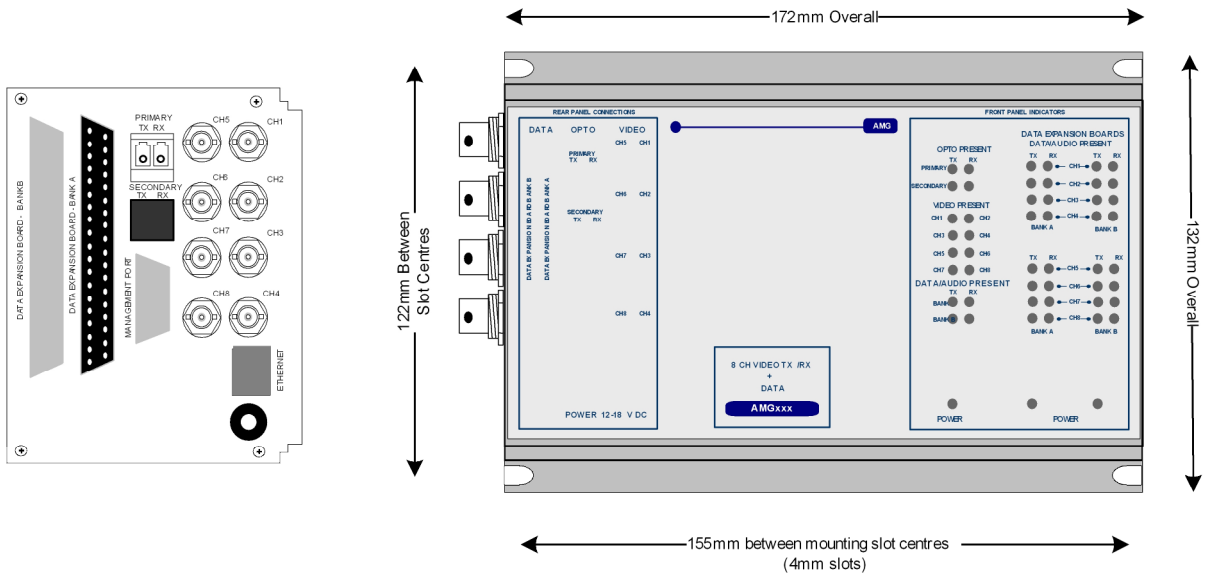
DATA EXPANSION BOARD - BANK B

DATA EXPANSION BOARD - BANK A

PRIMARY
TX RX

SECONDARY
TX RX

MANAGEMENT PORT

CH5 CH1
CH6 CH2
CH7 CH3
CH8 CH4

ETHERNET

172mm Overall

122mm Between Slot Centres

132mm Overall

REAR PANEL CONNECTIONS

DATA OPTO VIDEO

PRIMARY
TX RX

SECONDARY
TX RX

DATA EXPANSION BOARD BANK B
DATA EXPANSION BOARD BANK A

CH5 CH1
CH6 CH2
CH7 CH3
CH8 CH4

POWER 12-18 V DC

AMG

8 CH VIDEO TX /RX
+
DATA

AMGxxx

FRONT PANEL INDICATORS

OPTO PRESENT
TX RX
PRIMARY
SECONDARY

VIDEO PRESENT
CH1 CH2
CH3 CH4
CH5 CH6
CH7 CH8

DATA/AUDIO PRESENT
TX RX
BANK A
BANK B

DATA EXPANSION BOARDS
DATA/AUDIO PRESENT
TX RX TX RX
CH1
CH2
CH3
CH4
BANK A BANK B

TX RX TX RX
CH5
CH6
CH7
CH8
BANK A BANK B

POWER POWER

155mm between mounting slot centres
(4mm slots)